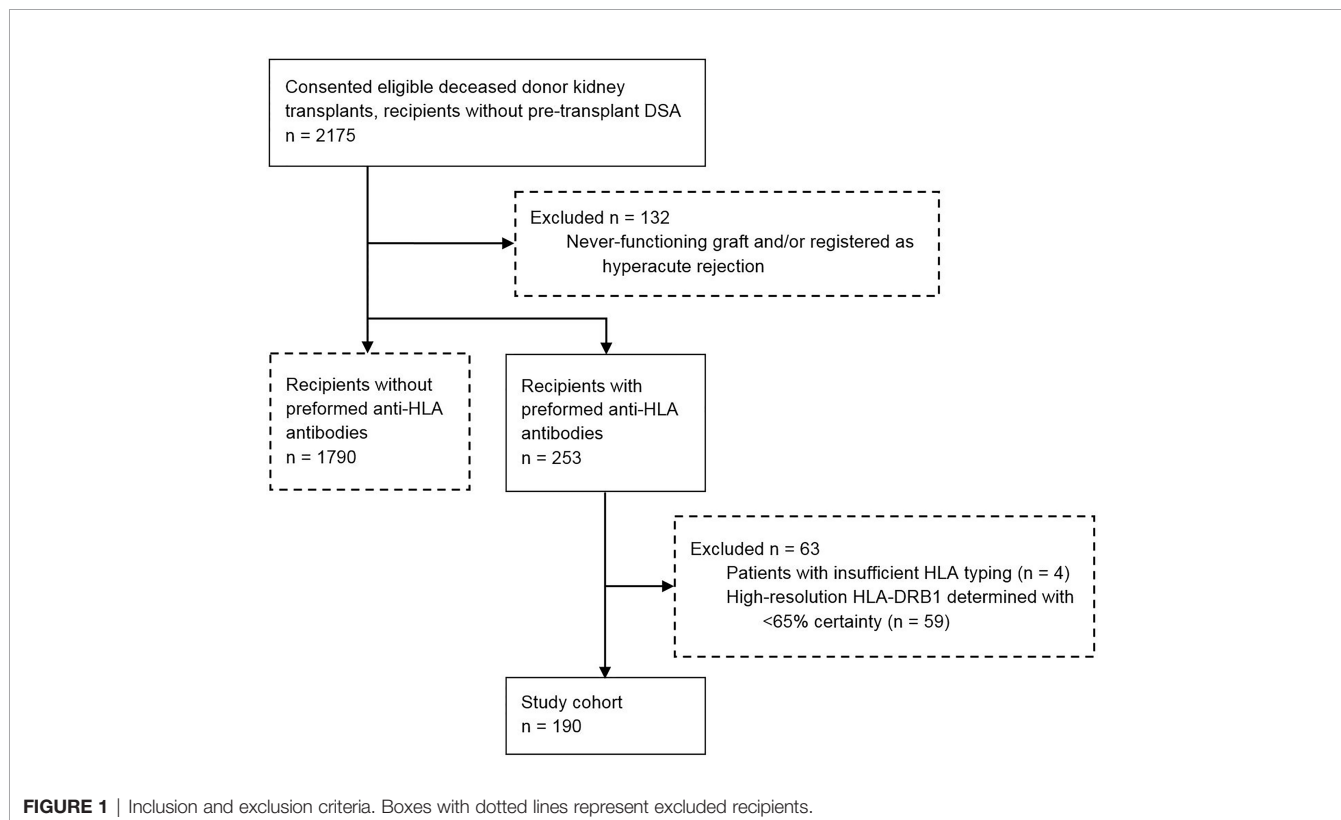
Consented eligible deceased donor kidney transplants, recipients without pre-transplant DSA
n = 2175

Excluded n = 132
Never-functioning graft and/or registered as hyperacute rejection

Recipients without preformed anti-HLA antibodies
n = 1790

Recipients with preformed anti-HLA antibodies
n = 253

Excluded n = 63
Patients with insufficient HLA typing (n = 4)
High-resolution HLA-DRB1 determined with <65% certainty (n = 59)

Study cohort
n = 190

FIGURE 1 | Inclusion and exclusion criteria. Boxes with dotted lines represent excluded recipients.